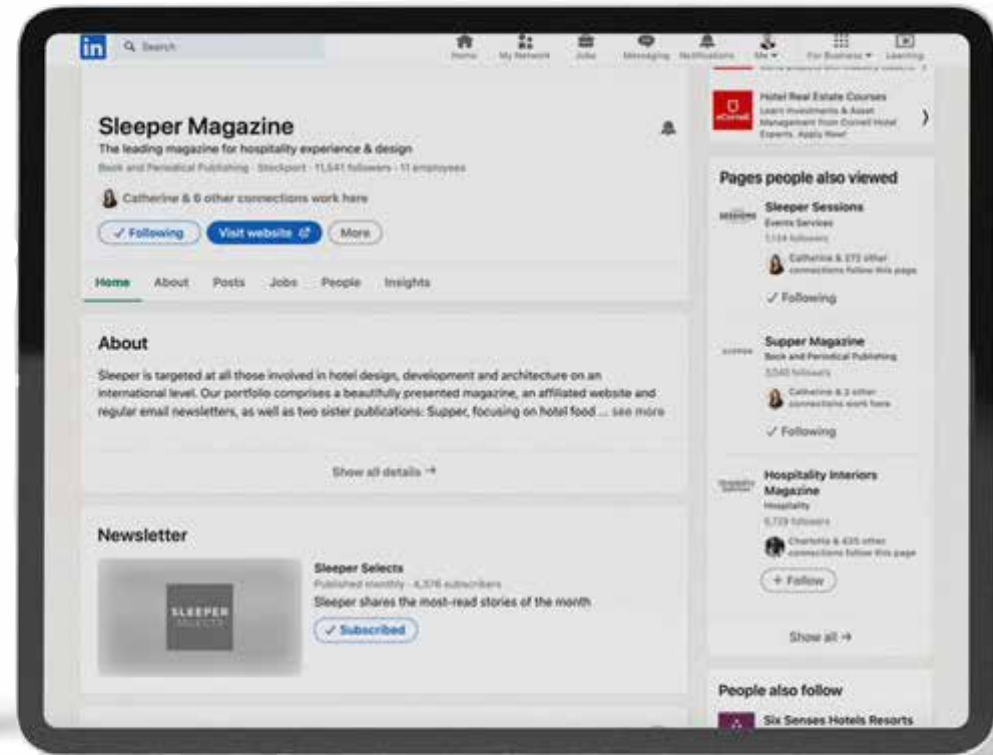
in Search

Home My Network Jobs Messaging Notifications Me For Business Learning

Sleeper Magazine
The leading magazine for hospitality experience & design
Book and Periodical Publishing · Stockport · 11,541 followers · 11 employees

Catherine & 6 other connections work here

✓ Following Visit website More

Home About Posts Jobs People Insights

About
Sleeper is targeted at all those involved in hotel design, development and architecture on an international level. Our portfolio comprises a beautifully presented magazine, an affiliated website and regular email newsletters, as well as two sister publications: Supper, focusing on hotel food ... see more

Show all details →

Newsletter

SLEEPER SELECTS

Sleeper Selects
Published monthly · 4,376 subscribers
Sleeper shares the most-read stories of the month
✓ Subscribed

eCornell
Hotel Real Estate Courses
Learn Investments & Asset Management from Cornell Hotel Experts. Apply Now!

Pages people also viewed

SESSIONS
Sleeper Sessions
Events Services
1,134 followers
Catherine & 272 other connections follow this page
✓ Following

SUPPER
Supper Magazine
Book and Periodical Publishing
3,040 followers
Catherine & 3 other connections work here
✓ Following

Hospitality Interiors
Hospitality Interiors Magazine
Hospitality
6,729 followers
Charlotte & 435 other connections follow this page
+ Follow

Show all →

People also follow
Six Senses Hotels Resorts